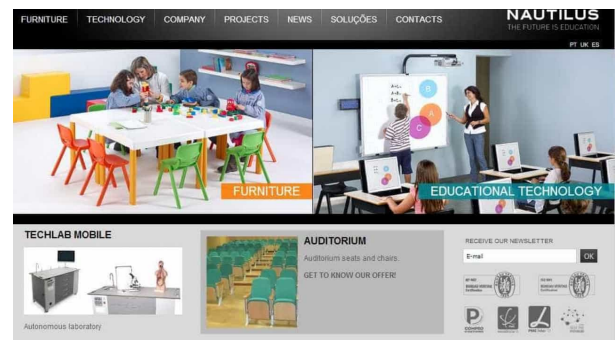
FURNITURE TECHNOLOGY COMPANY PROJECTS NEWS SOLUÇÕES CONTACTS

NAUTILUS
THE FUTURE IS EDUCATION

PT UK ES

FURNITURE

EDUCATIONAL TECHNOLOGY

TECHLAB MOBILE

Autonomous laboratory

AUDITORIUM

Auditorium seats and chairs.

GET TO KNOW OUR OFFER!

RECEIVE OUR NEWSLETTER

E-mail

OK